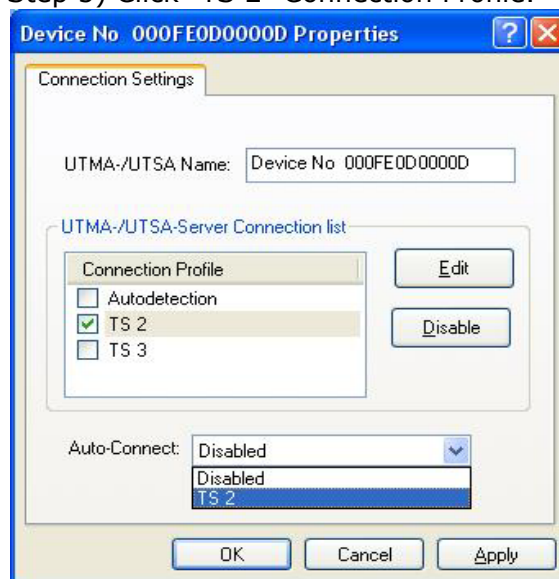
Step 6) Click "TS 2" Connection Profile.

Device No 000FE0D0000D Properties

Connection Settings

UTMA-/UTSA Name: Device No 000FE0D0000D

UTMA-/UTSA-Server Connection list

Connection Profile
Autodetection
TS 2
TS 3

Edit
Disable

Auto-Connect: Disabled
Disabled
TS 2

OK Cancel Apply